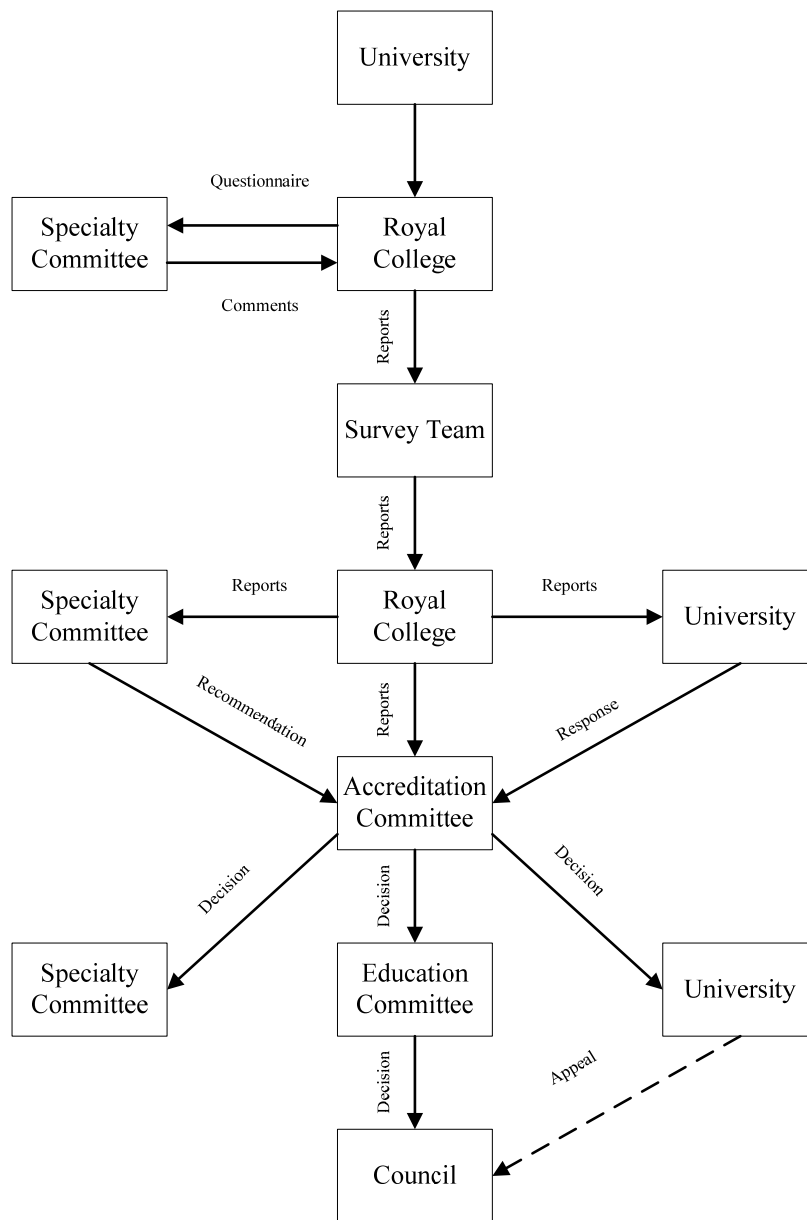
University

Questionnaire

Specialty Committee

Royal College

Comments

Reports

Survey Team

Reports

Reports

Specialty Committee

Royal College

Reports

University

Recommendation

Reports

Response

Accreditation Committee

Decision

Decision

Decision

Specialty Committee

Education Committee

University

Appeal

Decision

Council